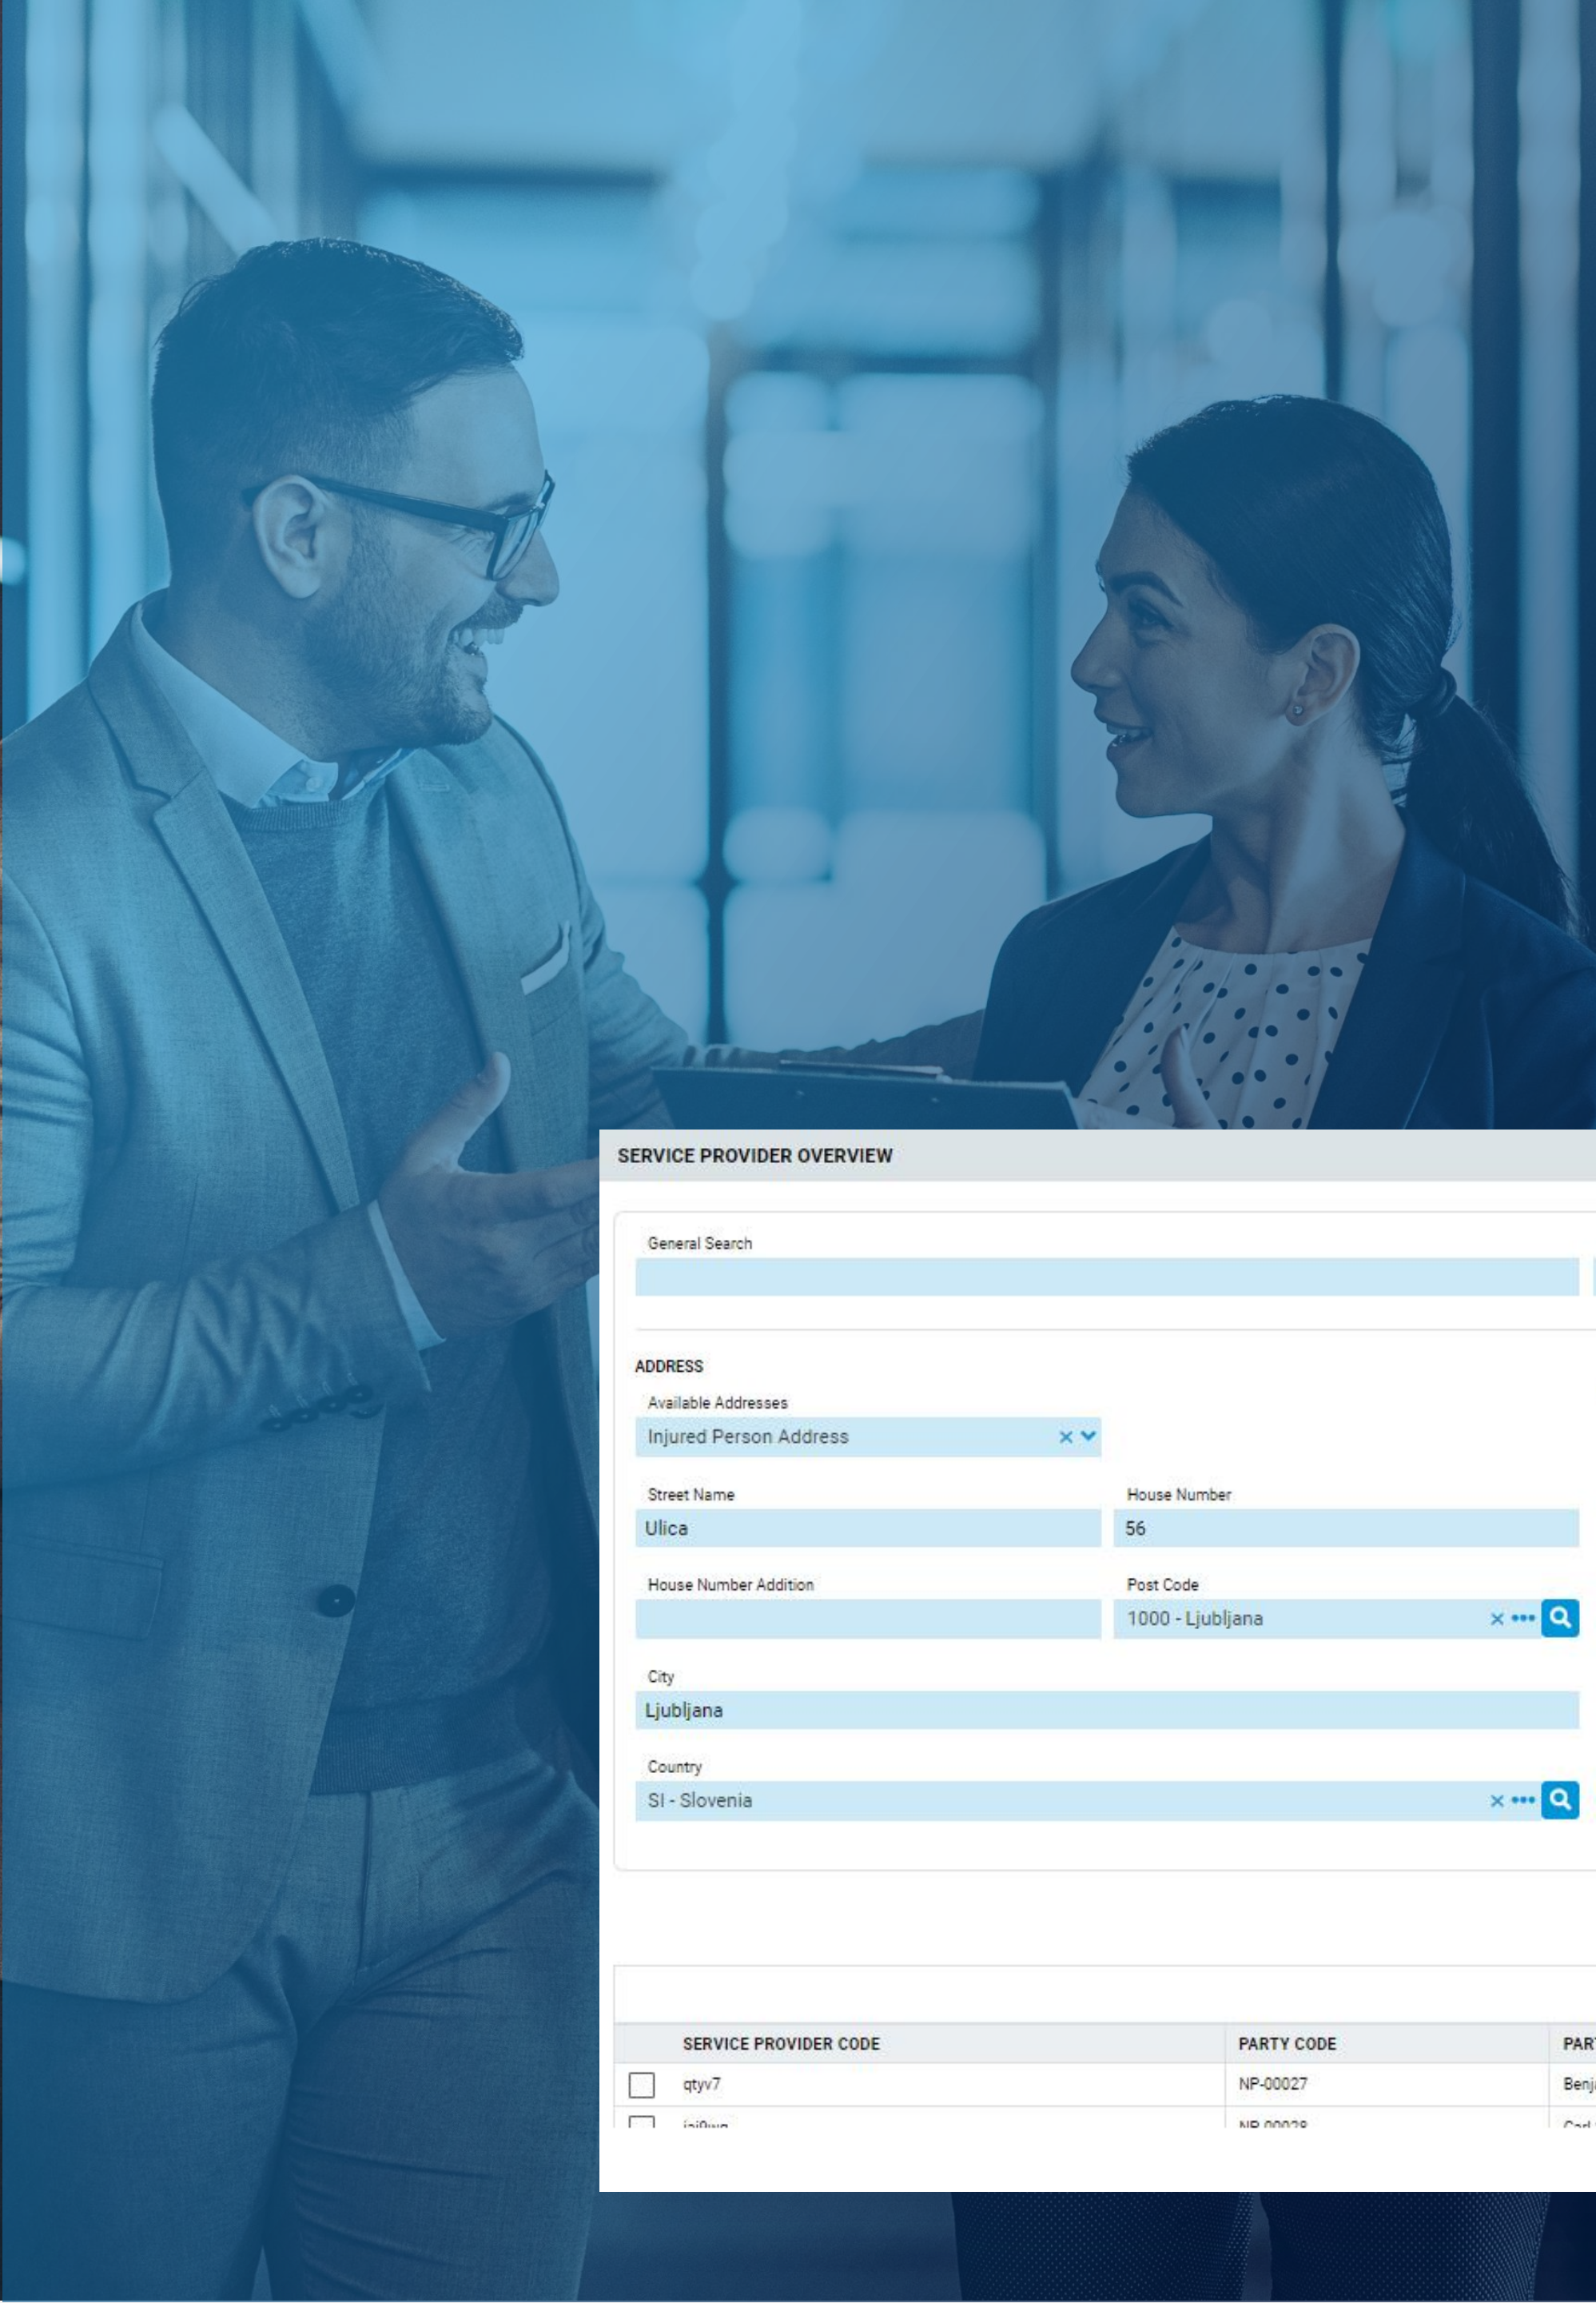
SERVICE PROVIDER OVERVIEW

General Search

ADDRESS

Available Addresses
Injured Person Address

Street Name
Ulica

House Number
56

House Number Addition

Post Code
1000 - Ljubljana

City
Ljubljana

Country
SI - Slovenia

| | SERVICE PROVIDER CODE | PARTY CODE | PAR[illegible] |
|---|---|---|---|
| | qtyv7 | NP-00027 | Benj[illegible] |
| | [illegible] | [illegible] | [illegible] |